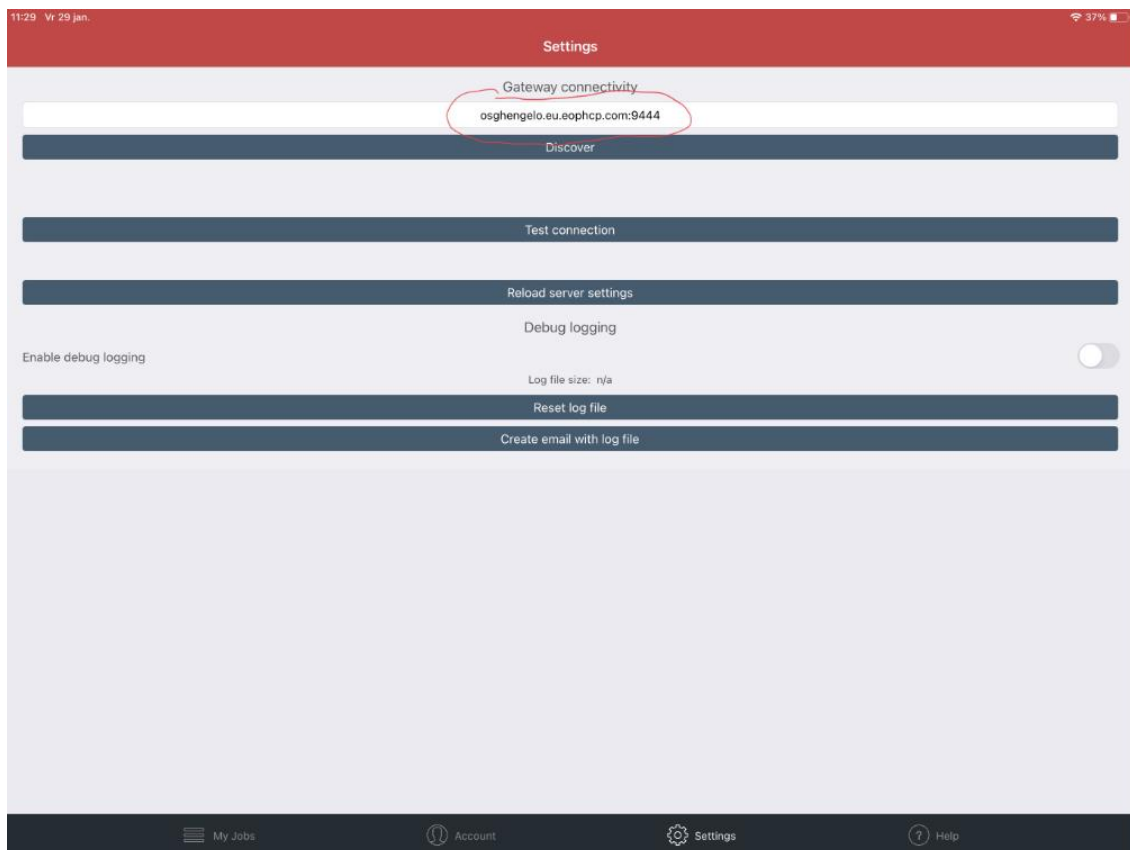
11:29 Vr 29 jan.

37%

Settings

Gateway connectivity

osghengelo.eu.eophcp.com:9444

Discover

Test connection

Reload server settings

Debug logging

Enable debug logging

Log file size: n/a

Reset log file

Create email with log file

My Jobs

Account

Settings

Help